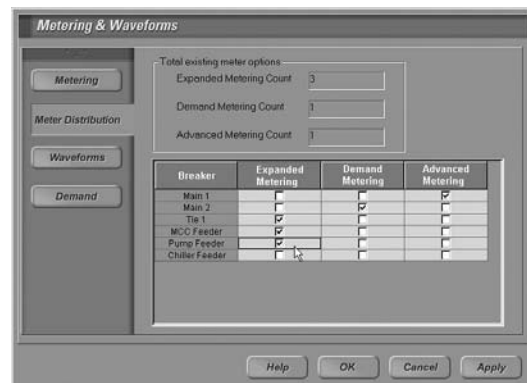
Metering & Waveforms

Metering

Meter Distribution

Waveforms

Demand

Total existing meter options

Expanded Metering Count 3

Demand Metering Count 1

Advanced Metering Count 1

| Breaker | Expanded Metering | Demand Metering | Advanced Metering |
|---|---|---|---|
| Main 1 | ☐ | ☐ | ☑ |
| Main 2 | ☐ | ☑ | ☐ |
| Tie 1 | ☑ | ☐ | ☐ |
| MCC Feeder | ☑ | ☐ | ☐ |
| Pump Feeder | ☑ | ☐ | ☐ |
| Chiller Feeder | ☐ | ☐ | ☐ |

Help OK Cancel Apply